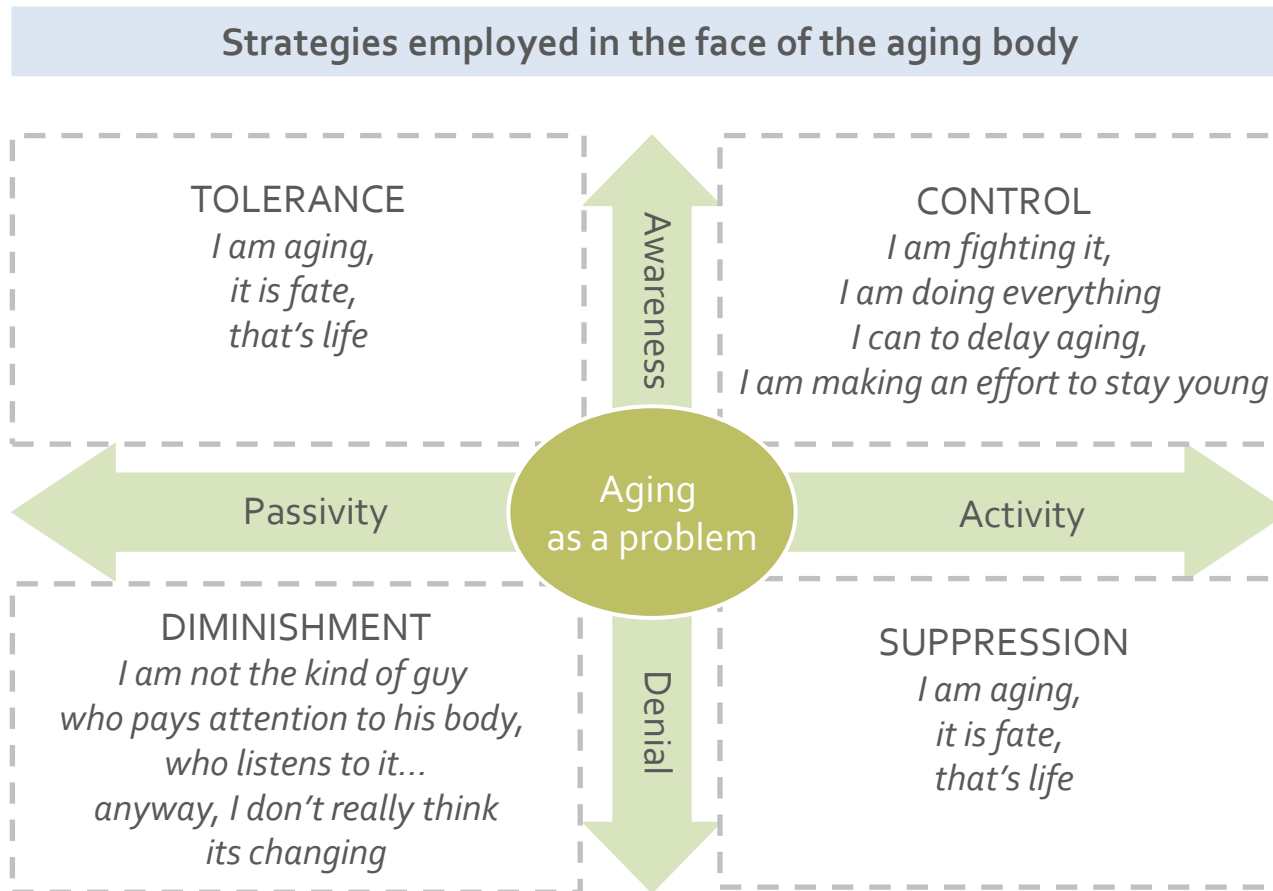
Strategies employed in the face of the aging body

TOLERANCE
*I am aging, it is fate, that's life*

Awareness

CONTROL
*I am fighting it, I am doing everything I can to delay aging, I am making an effort to stay young*

Passivity

Aging as a problem

Activity

DIMINISHMENT
*I am not the kind of guy who pays attention to his body, who listens to it… anyway, I don't really think its changing*

Denial

SUPPRESSION
*I am aging, it is fate, that's life*